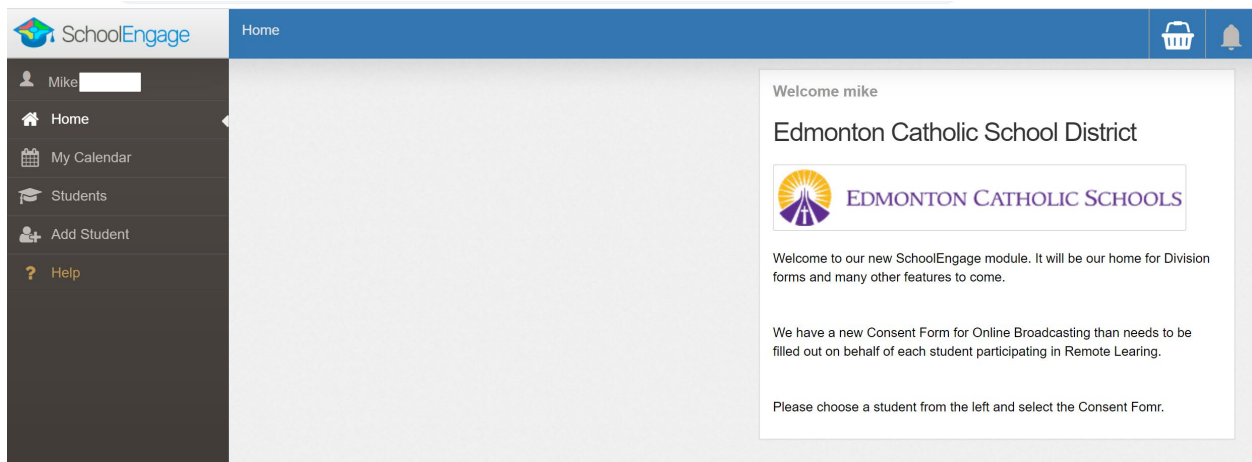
SchoolEngage

Home

Mike

Home

My Calendar

Students

Add Student

Help

Welcome mike

Edmonton Catholic School District

EDMONTON CATHOLIC SCHOOLS

Welcome to our new SchoolEngage module. It will be our home for Division forms and many other features to come.

We have a new Consent Form for Online Broadcasting than needs to be filled out on behalf of each student participating in Remote Learing.

Please choose a student from the left and select the Consent Fomr.